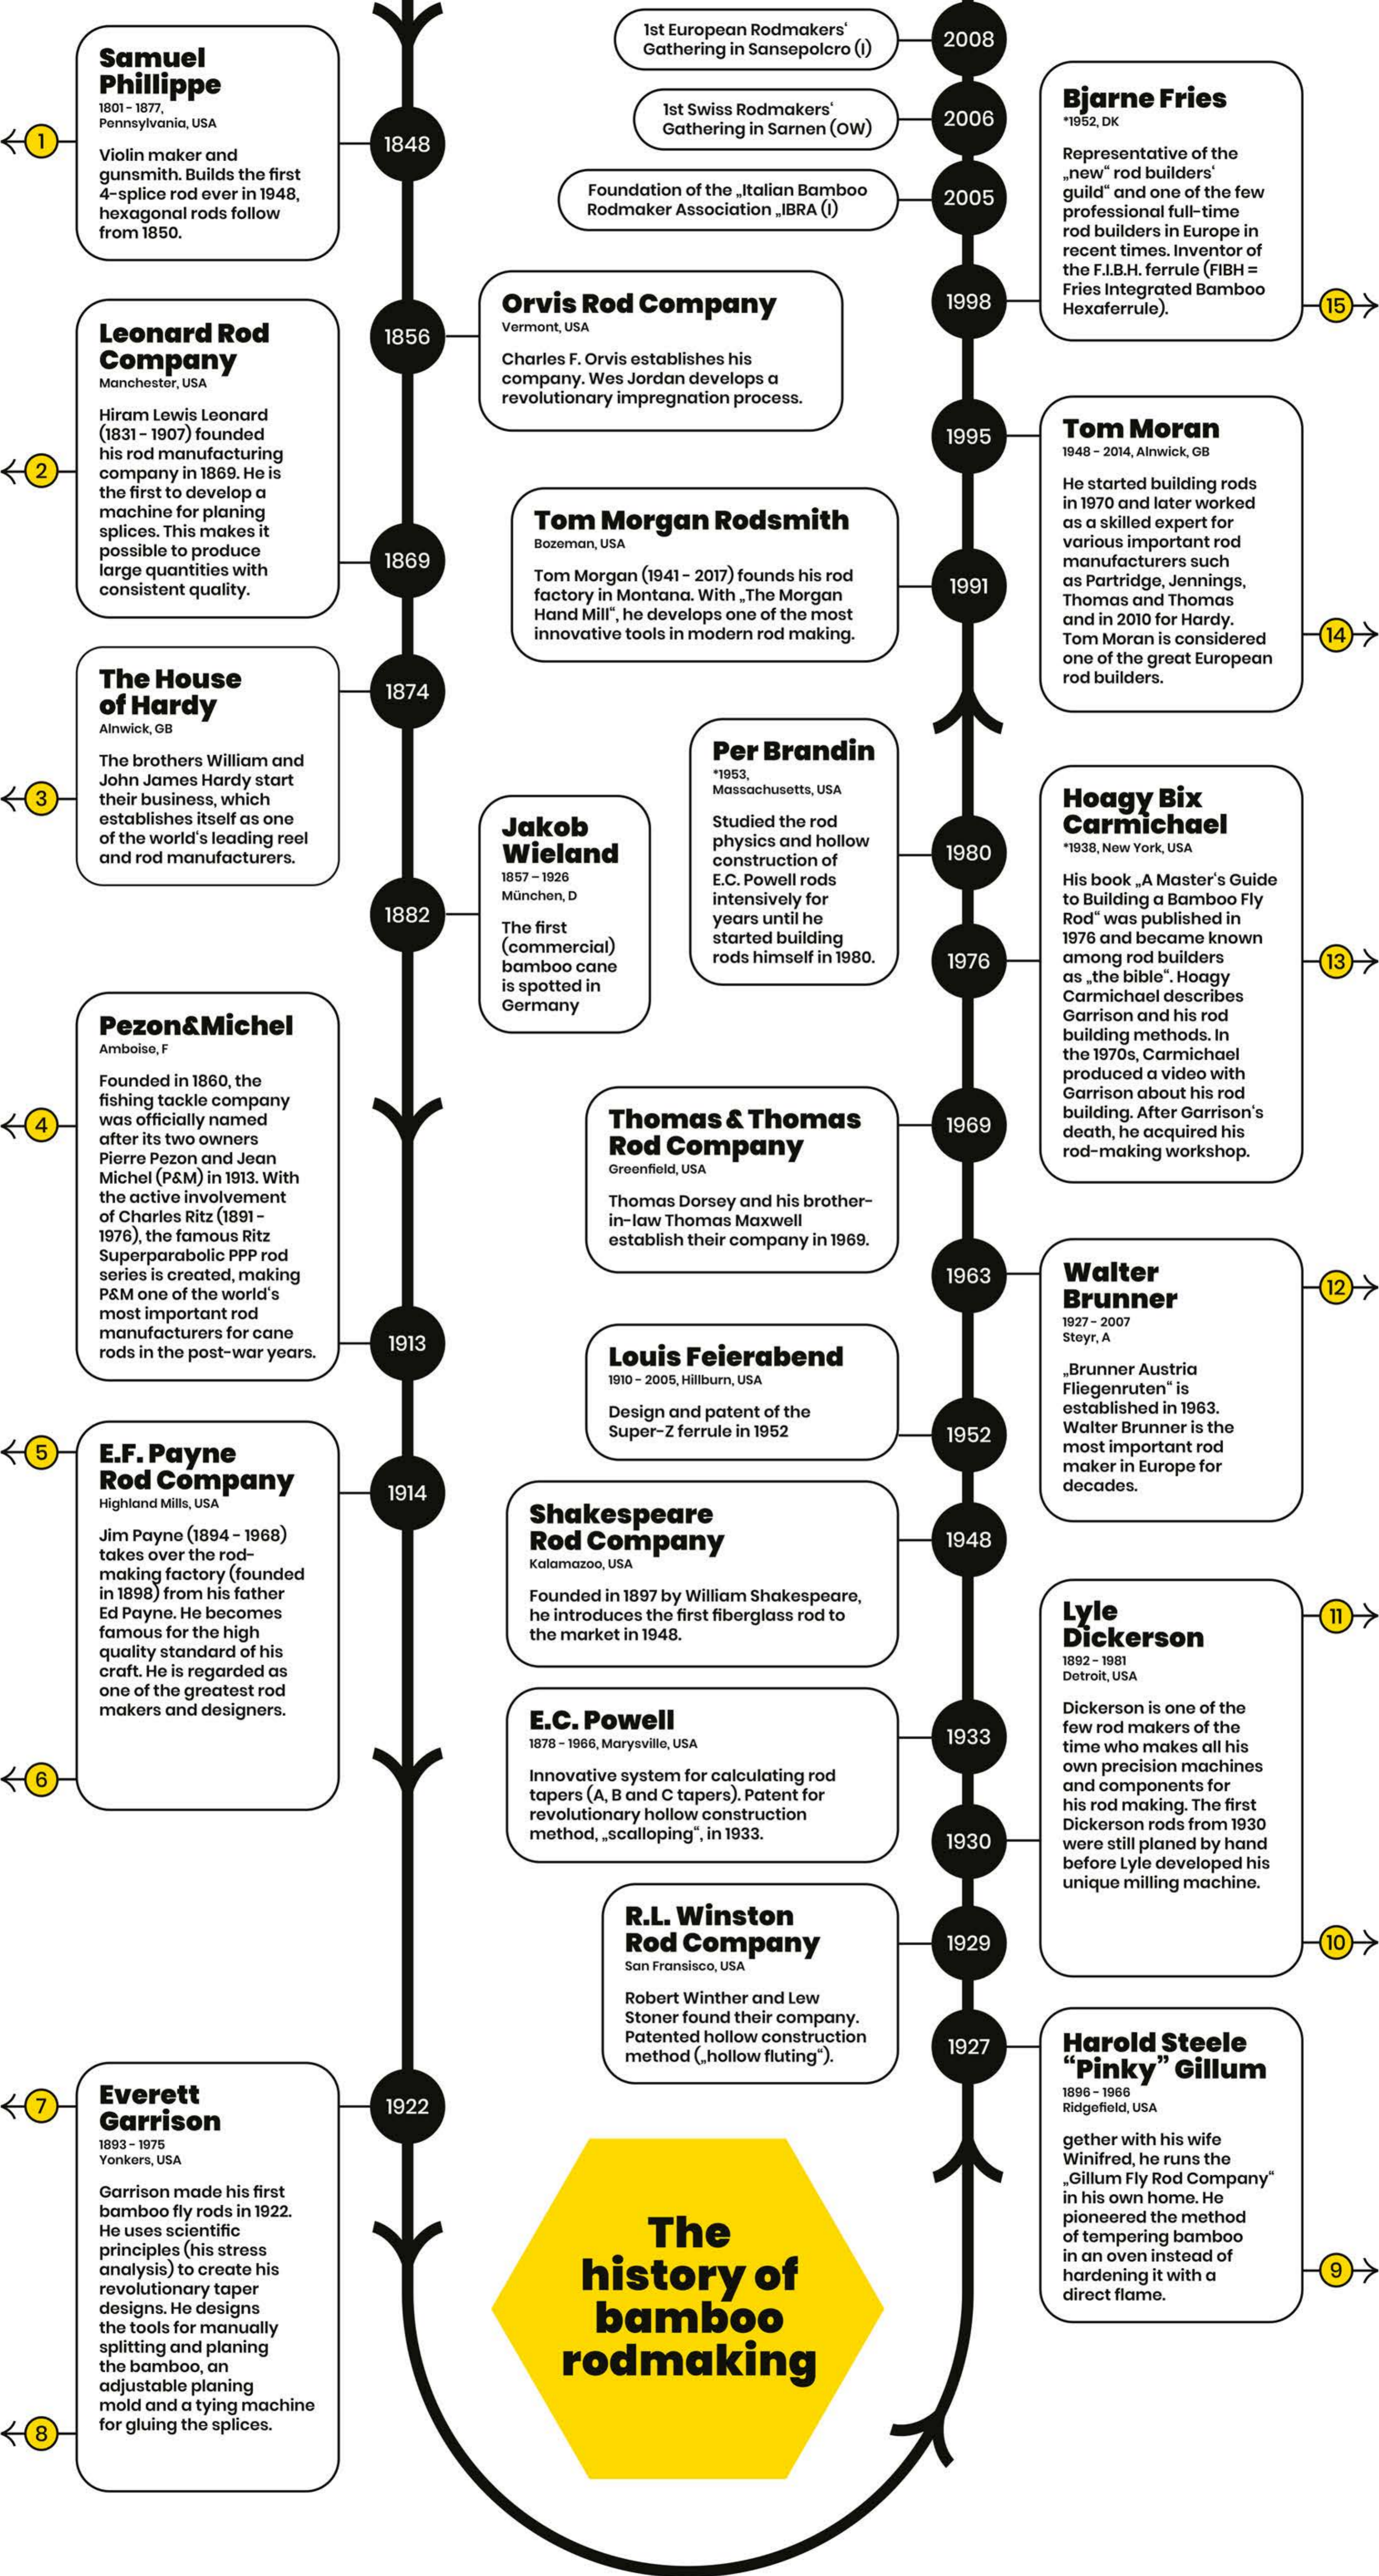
Samuel Phillippe
1801 - 1877, Pennsylvania, USA

Violin maker and gunsmith. Builds the first 4-splice rod ever in 1948, hexagonal rods follow from 1850.

1

1848

Leonard Rod Company
Manchester, USA

Hiram Lewis Leonard (1831 - 1907) founded his rod manufacturing company in 1869. He is the first to develop a machine for planing splices. This makes it possible to produce large quantities with consistent quality.

2

1856

Orvis Rod Company
Vermont, USA

Charles F. Orvis establishes his company. Wes Jordan develops a revolutionary impregnation process.

1869

The House of Hardy
Alnwick, GB

The brothers William and John James Hardy start their business, which establishes itself as one of the world's leading reel and rod manufacturers.

3

1874

1882

Jakob Wieland
1857 – 1926
München, D

The first (commercial) bamboo cane is spotted in Germany

Pezon&Michel
Amboise, F

Founded in 1860, the fishing tackle company was officially named after its two owners Pierre Pezon and Jean Michel (P&M) in 1913. With the active involvement of Charles Ritz (1891 - 1976), the famous Ritz Superparabolic PPP rod series is created, making P&M one of the world's most important rod manufacturers for cane rods in the post-war years.

4

1913

E.F. Payne Rod Company
Highland Mills, USA

Jim Payne (1894 - 1968) takes over the rod-making factory (founded in 1898) from his father Ed Payne. He becomes famous for the high quality standard of his craft. He is regarded as one of the greatest rod makers and designers.

5

1914

6

Everett Garrison
1893 - 1975
Yonkers, USA

Garrison made his first bamboo fly rods in 1922. He uses scientific principles (his stress analysis) to create his revolutionary taper designs. He designs the tools for manually splitting and planing the bamboo, an adjustable planing mold and a tying machine for gluing the splices.

7

8

1922

The history of bamboo rodmaking

1st European Rodmakers' Gathering in Sansepolcro (I)

2008

1st Swiss Rodmakers' Gathering in Sarnen (OW)

2006

Foundation of the „Italian Bamboo Rodmaker Association „IBRA (I)

2005

1998

1995

Tom Morgan Rodsmith
Bozeman, USA

Tom Morgan (1941 - 2017) founds his rod factory in Montana. With „The Morgan Hand Mill", he develops one of the most innovative tools in modern rod making.

1991

Per Brandin
*1953, Massachusetts, USA

Studied the rod physics and hollow construction of E.C. Powell rods intensively for years until he started building rods himself in 1980.

1980

1976

Thomas & Thomas Rod Company
Greenfield, USA

Thomas Dorsey and his brother-in-law Thomas Maxwell establish their company in 1969.

1969

1963

Louis Feierabend
1910 - 2005, Hillburn, USA

Design and patent of the Super-Z ferrule in 1952

1952

Shakespeare Rod Company
Kalamazoo, USA

Founded in 1897 by William Shakespeare, he introduces the first fiberglass rod to the market in 1948.

1948

E.C. Powell
1878 - 1966, Marysville, USA

Innovative system for calculating rod tapers (A, B and C tapers). Patent for revolutionary hollow construction method, „scalloping", in 1933.

1933

1930

R.L. Winston Rod Company
San Fransisco, USA

Robert Winther and Lew Stoner found their company. Patented hollow construction method („hollow fluting").

1929

1927

Bjarne Fries
*1952, DK

Representative of the „new" rod builders' guild" and one of the few professional full-time rod builders in Europe in recent times. Inventor of the F.I.B.H. ferrule (FIBH = Fries Integrated Bamboo Hexaferrule).

15

Tom Moran
1948 - 2014, Alnwick, GB

He started building rods in 1970 and later worked as a skilled expert for various important rod manufacturers such as Partridge, Jennings, Thomas and Thomas and in 2010 for Hardy. Tom Moran is considered one of the great European rod builders.

14

Hoagy Bix Carmichael
*1938, New York, USA

His book „A Master's Guide to Building a Bamboo Fly Rod" was published in 1976 and became known among rod builders as „the bible". Hoagy Carmichael describes Garrison and his rod building methods. In the 1970s, Carmichael produced a video with Garrison about his rod building. After Garrison's death, he acquired his rod-making workshop.

13

Walter Brunner
1927 - 2007
Steyr, A

„Brunner Austria Fliegenruten" is established in 1963. Walter Brunner is the most important rod maker in Europe for decades.

12

Lyle Dickerson
1892 - 1981
Detroit, USA

Dickerson is one of the few rod makers of the time who makes all his own precision machines and components for his rod making. The first Dickerson rods from 1930 were still planed by hand before Lyle developed his unique milling machine.

11

10

Harold Steele "Pinky" Gillum
1896 - 1966
Ridgefield, USA

gether with his wife Winifred, he runs the „Gillum Fly Rod Company" in his own home. He pioneered the method of tempering bamboo in an oven instead of hardening it with a direct flame.

9